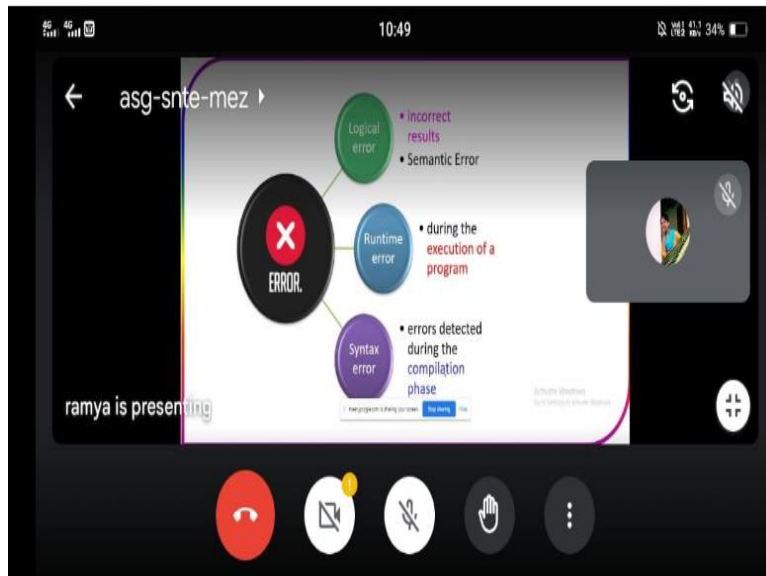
4G 4G

10:49

Vo) LTE2 41.1 KB/s 34%

asg-snte-mez

Logical error

• incorrect results

• Semantic Error

ERROR.

Runtime error

• during the execution of a program

Syntax error

• errors detected during the compilation phase

Activate Windows
Go to Settings to activate Windows.

meet.google.com is sharing your screen. Stop sharing Hide

ramya is presenting

!